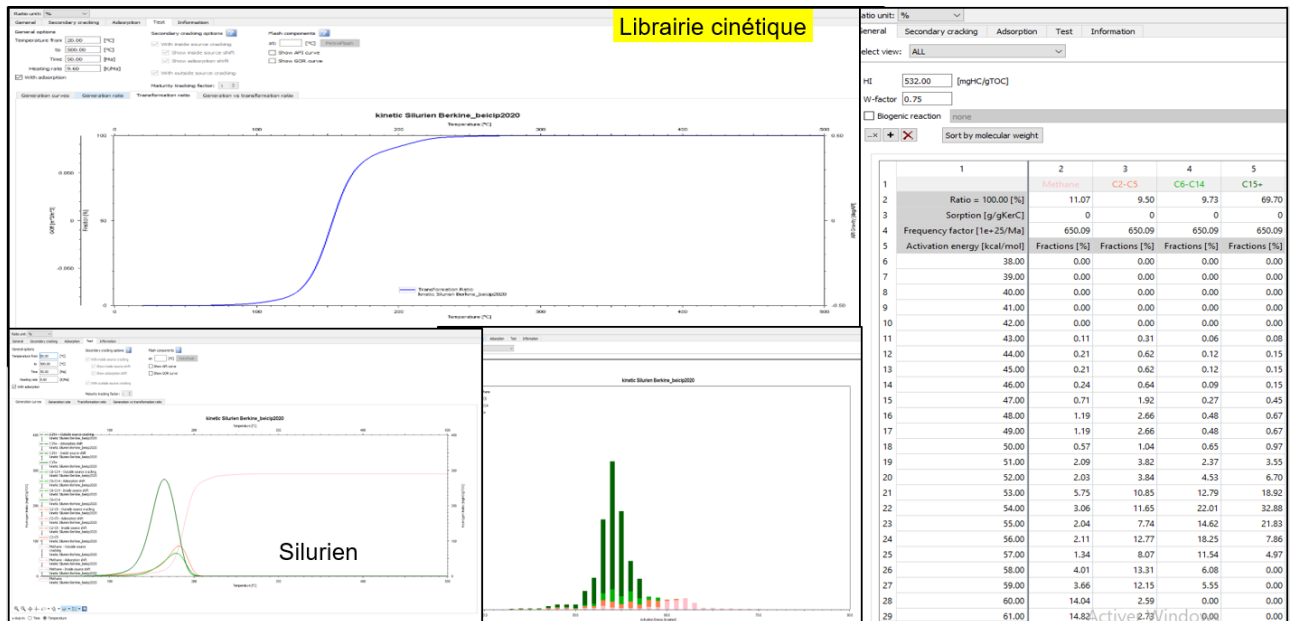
Ratio unit: %

General | Secondary cracking | Adsorption | Test | Information

General options
Temperature from 20.00 [°C]
to 300.00 [°C]
Time 50.00 [Ma]
Heating rate 5.60 [K/Ma]
With adsorption

Secondary cracking options
With inside source cracking
Show inside source shift
Show adsorption shift
With outside source cracking

Flash components
at [°C] Perform flash
Show API curve
Show GOR curve

Maturity tracking factor: 1

Generation curves | Generation rate | Transformation ratio | Generation vs transformation ratio

Librairie cinétique

kinetic Silurien Berkine_beicip2020
Temperature [°C]
0 100 200 300 400 500
100
80
60
40
20
0
0.050
0
-0.050
0.50
0
-0.50
Transformation Ratio
kinetic Silurien Berkine_beicip2020
0 100 200 300 400 500
Temperature [°C]

Silurien

kinetic Silurien Berkine_beicip2020

Ratio unit: %
General | Secondary cracking | Adsorption | Test | Information
Select view: ALL

HI 532.00 [mgHC/gTOC]
W-factor 0.75
Biogenic reaction none
Sort by molecular weight

| | 1 | 2 | 3 | 4 | 5 |
|---|---|---|---|---|---|
| 1 | | Methane | C2-C5 | C6-C14 | C15+ |
| 2 | Ratio = 100.00 [%] | 11.07 | 9.50 | 9.73 | 69.70 |
| 3 | Sorption [g/gKerC] | 0 | 0 | 0 | 0 |
| 4 | Frequency factor [1e+25/Ma] | 650.09 | 650.09 | 650.09 | 650.09 |
| 5 | Activation energy [kcal/mol] | Fractions [%] | Fractions [%] | Fractions [%] | Fractions [%] |
| 6 | 38.00 | 0.00 | 0.00 | 0.00 | 0.00 |
| 7 | 39.00 | 0.00 | 0.00 | 0.00 | 0.00 |
| 8 | 40.00 | 0.00 | 0.00 | 0.00 | 0.00 |
| 9 | 41.00 | 0.00 | 0.00 | 0.00 | 0.00 |
| 10 | 42.00 | 0.00 | 0.00 | 0.00 | 0.00 |
| 11 | 43.00 | 0.11 | 0.31 | 0.06 | 0.08 |
| 12 | 44.00 | 0.21 | 0.62 | 0.12 | 0.15 |
| 13 | 45.00 | 0.21 | 0.62 | 0.12 | 0.15 |
| 14 | 46.00 | 0.24 | 0.64 | 0.09 | 0.15 |
| 15 | 47.00 | 0.71 | 1.92 | 0.27 | 0.45 |
| 16 | 48.00 | 1.19 | 2.66 | 0.48 | 0.67 |
| 17 | 49.00 | 1.19 | 2.66 | 0.48 | 0.67 |
| 18 | 50.00 | 0.57 | 1.04 | 0.65 | 0.97 |
| 19 | 51.00 | 2.09 | 3.82 | 2.37 | 3.55 |
| 20 | 52.00 | 2.03 | 3.84 | 4.53 | 6.70 |
| 21 | 53.00 | 5.75 | 10.85 | 12.79 | 18.92 |
| 22 | 54.00 | 3.06 | 11.65 | 22.01 | 32.88 |
| 23 | 55.00 | 2.04 | 7.74 | 14.62 | 21.83 |
| 24 | 56.00 | 2.11 | 12.77 | 18.25 | 7.86 |
| 25 | 57.00 | 1.34 | 8.07 | 11.54 | 4.97 |
| 26 | 58.00 | 4.01 | 13.31 | 6.08 | 0.00 |
| 27 | 59.00 | 3.66 | 12.15 | 5.55 | 0.00 |
| 28 | 60.00 | 14.04 | 2.59 | 0.00 | 0.00 |
| 29 | 61.00 | 14.82 | 2.73 | 0.00 | 0.00 |

Activate Windows